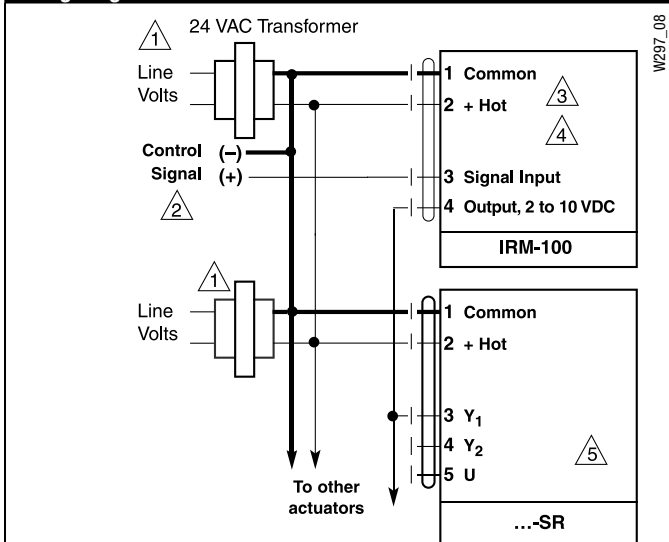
1
24 VAC Transformer
Line
Volts
Control (–)
Signal (+)
2
1 Common
2 + Hot
3
4
3 Signal Input
4 Output, 2 to 10 VDC
IRM-100
W297_08
1
Line
Volts
1 Common
2 + Hot
3 $Y_1$
4 $Y_2$
5 U
5
To other
actuators
…-SR